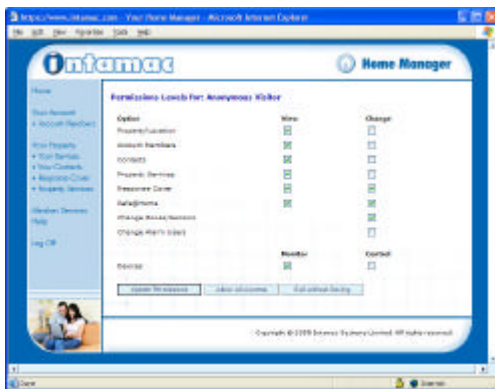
https://www.intamac.com - Your Home Manager - Microsoft Internet Explorer
File Edit View Favorites Tools Help

Intamac
Home Manager

Home
Your Account
• Account Members
Your Property
• Your Services
• Your Contacts
• Response Cover
• Property Services
Member Services
Help
Log Off

Permissions Levels for: Anonymous Visitor

| Option | View | Change |
|---|---|---|
| Property/Location | ☒ | ☐ |
| Account Members | ☒ | ☐ |
| Contacts | ☒ | ☐ |
| Property Services | ☒ | ☐ |
| Response Cover | ☒ | ☒ |
| Safe@Home | ☒ | ☒ |
| Change Zones/Sensors | | ☒ |
| Change Alarm Codes | | ☐ |

| | Monitor | Control |
|---|---|---|
| Devices | ☒ | ☐ |

Update Permissions | Allow all access | Full without Saving

Copyright © 2005 Intamac Systems Limited. All rights reserved.

Done | Internet